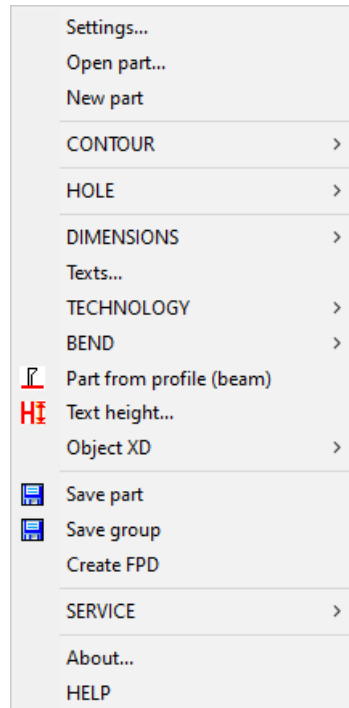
Settings...
Open part...
New part

CONTOUR >

HOLE >

DIMENSIONS >
Texts...
TECHNOLOGY >
BEND >
Part from profile (beam)
Text height...
Object XD >

Save part
Save group
Create FPD

SERVICE >

About...
HELP